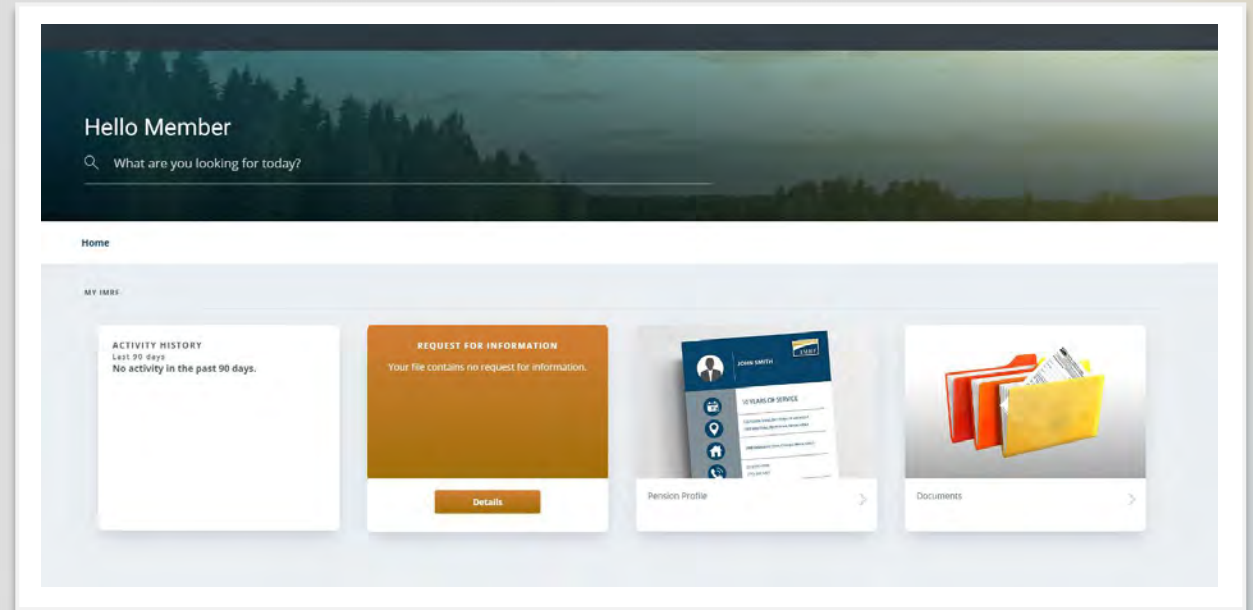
Hello Member

What are you looking for today?

Home

MY IMRF

ACTIVITY HISTORY
Last 90 days
No activity in the past 90 days.

REQUEST FOR INFORMATION
Your file contains no request for information.

Details

JOHN SMITH

12 YEARS OF SERVICE

Pension Profile

Documents